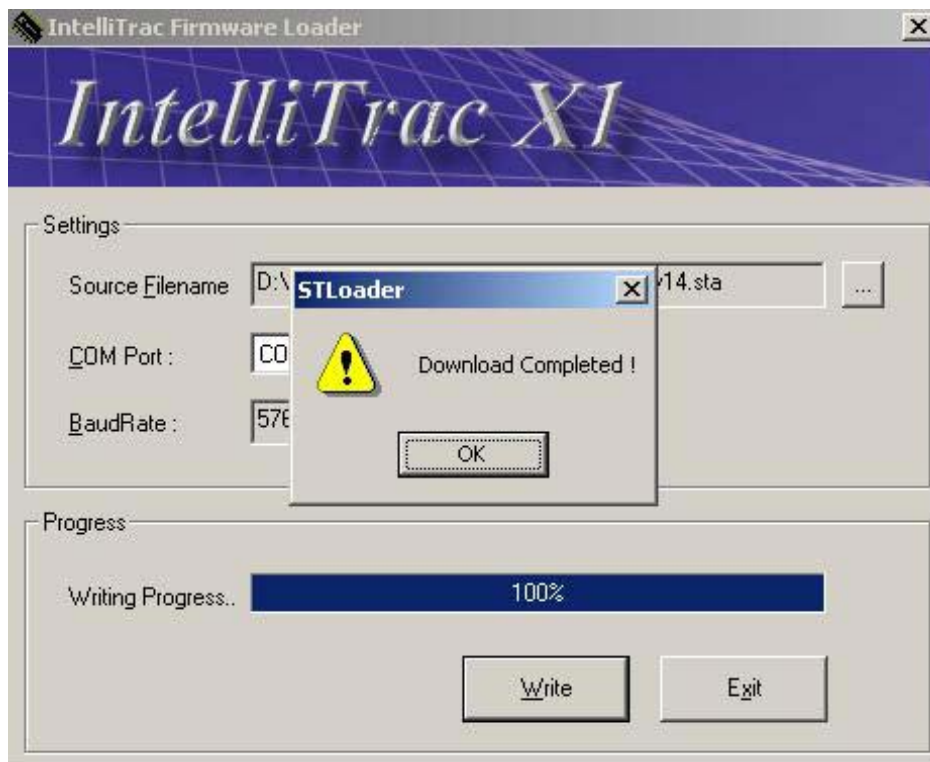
IntelliTrac Firmware Loader

X

IntelliTrac X1

Settings

Source Filename D:\ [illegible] 14.sta ...

COM Port : CO

BaudRate : 576

STLoader X

Download Completed !

OK

Progress

Writing Progress.. 100%

Write Exit